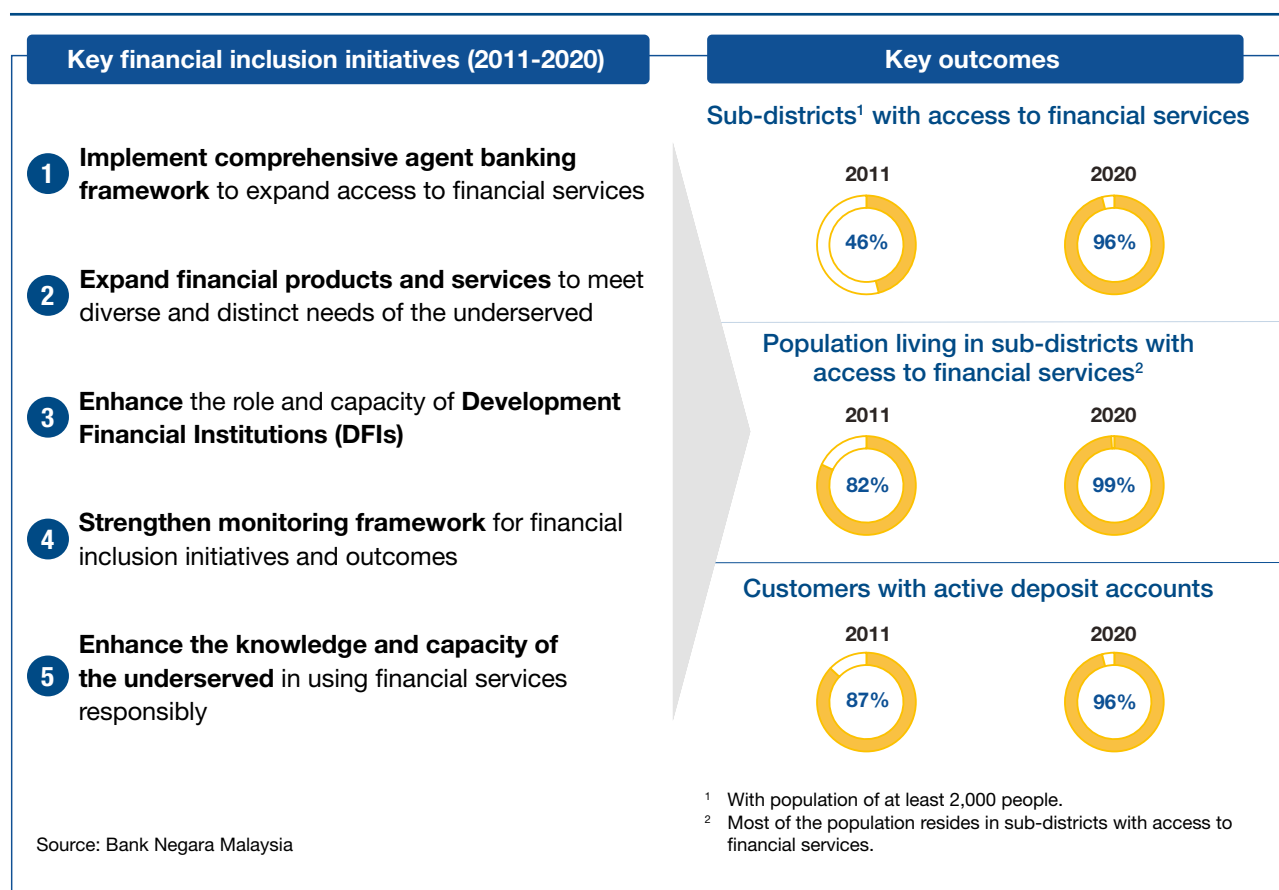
Key financial inclusion initiatives (2011-2020)

1 **Implement comprehensive agent banking framework** to expand access to financial services

2 **Expand financial products and services** to meet diverse and distinct needs of the underserved

3 **Enhance** the role and capacity of **Development Financial Institutions (DFIs)**

4 **Strengthen monitoring framework** for financial inclusion initiatives and outcomes

5 **Enhance the knowledge and capacity of the underserved** in using financial services responsibly

Source: Bank Negara Malaysia

Key outcomes

Sub-districts$^1$ with access to financial services

2011
46%

2020
96%

Population living in sub-districts with access to financial services$^2$

2011
82%

2020
99%

Customers with active deposit accounts

2011
87%

2020
96%

$^1$ With population of at least 2,000 people.
$^2$ Most of the population resides in sub-districts with access to financial services.